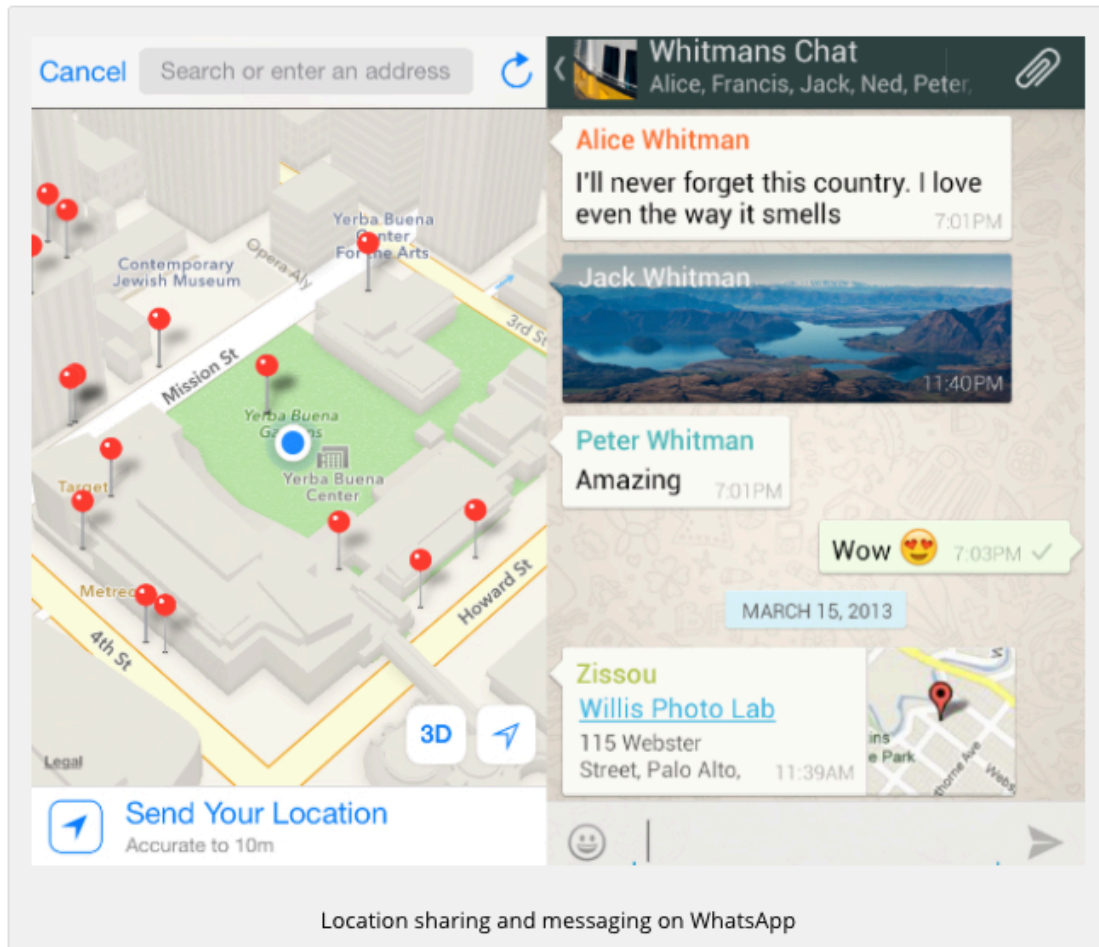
Cancel Search or enter an address

Yerba Buena Center For the Arts

Contemporary Jewish Museum

Opera Aly

3rd St

Mission St

Yerba Buena Gardens

Yerba Buena Center

Target

Metreon

Howard St

4th St

3D

Legal

Send Your Location
Accurate to 10m

Whitmans Chat
Alice, Francis, Jack, Ned, Peter,

Alice Whitman
I'll never forget this country. I love even the way it smells 7:01PM

Jack Whitman
11:40PM

Peter Whitman
Amazing 7:01PM

Wow 😍 7:03PM ✓

MARCH 15, 2013

Zissou
Willis Photo Lab
115 Webster Street, Palo Alto, 11:39AM

Location sharing and messaging on WhatsApp